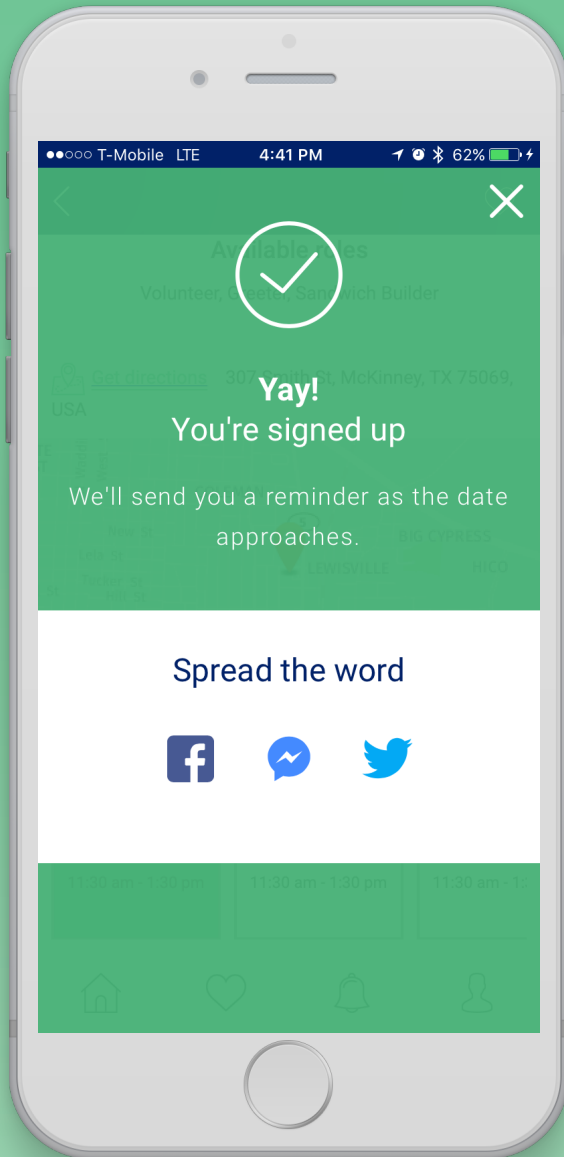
●●○○○ T-Mobile LTE 4:41 PM 62%

Available roles

Volunteer, Greeter, Sandwich Builder

Get directions 307 Smith St, McKinney, TX 75069, USA

Yay!
You're signed up

We'll send you a reminder as the date approaches.

BIG CYPRESS

LEWISVILLE

Spread the word

11:30 am - 1:30 pm 11:30 am - 1:30 pm 11:30 am - 1: